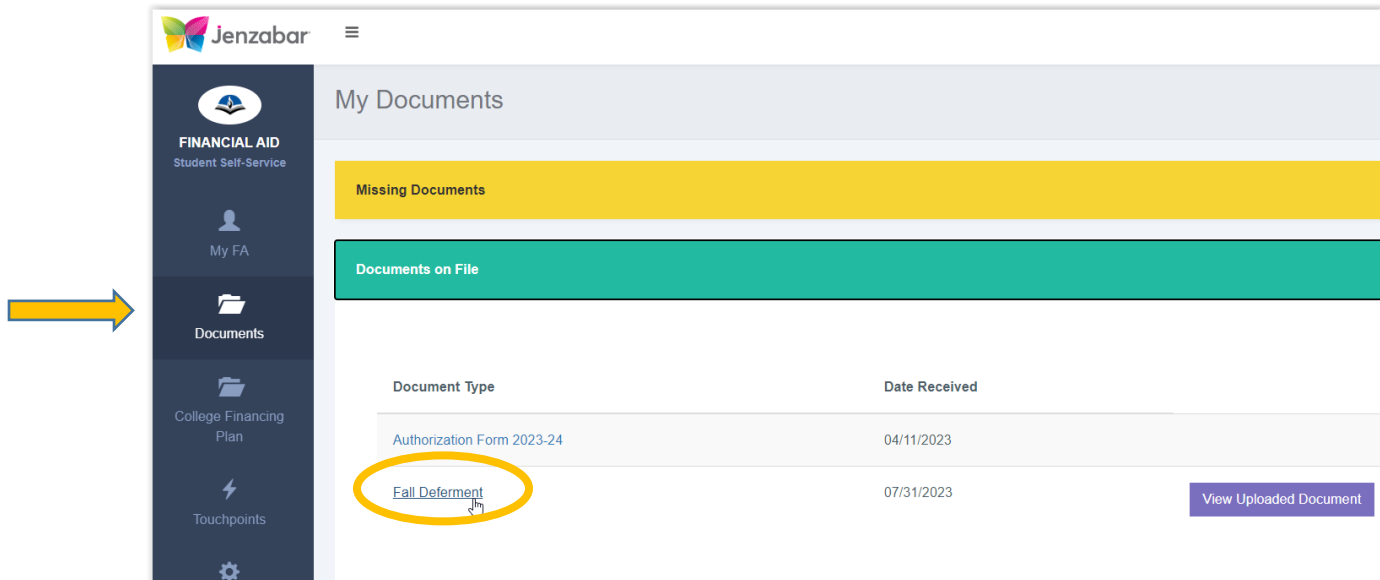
Jenzabar
FINANCIAL AID
Student Self-Service
My FA
Documents
College Financing Plan
Touchpoints

My Documents

Missing Documents

Documents on File

| Document Type | Date Received | |
|---|---|---|
| Authorization Form 2023-24 | 04/11/2023 | |
| Fall Deferment | 07/31/2023 | View Uploaded Document |